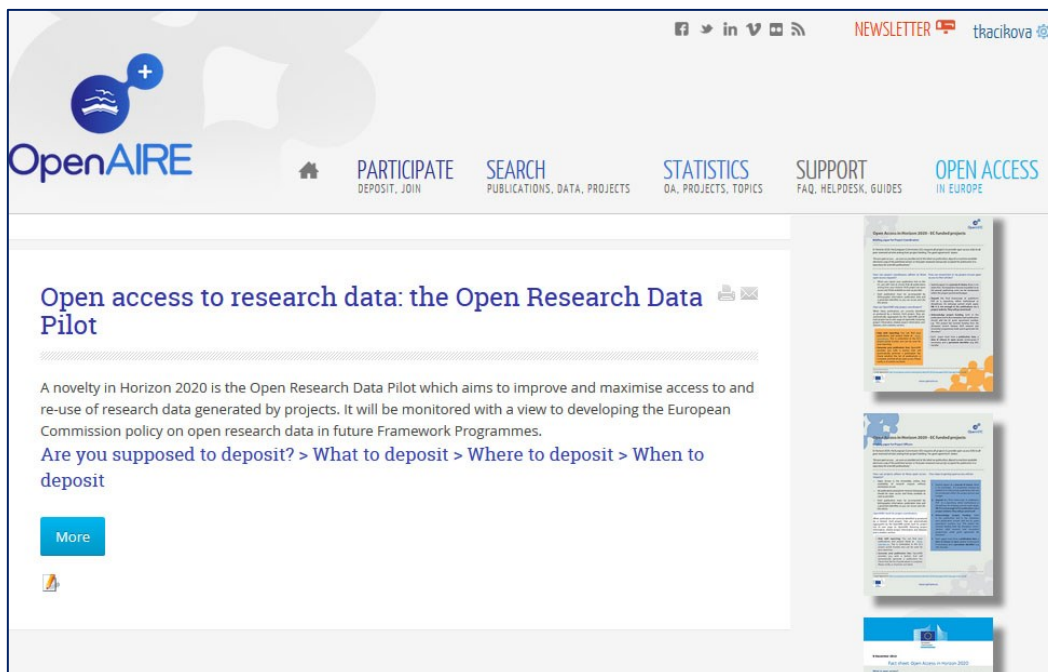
NEWSLETTER tkacikova

OpenAIRE

PARTICIPATE
DEPOSIT, JOIN

SEARCH
PUBLICATIONS, DATA, PROJECTS

STATISTICS
OA, PROJECTS, TOPICS

SUPPORT
FAQ, HELPDESK, GUIDES

OPEN ACCESS
IN EUROPE

Open access to research data: the Open Research Data Pilot

A novelty in Horizon 2020 is the Open Research Data Pilot which aims to improve and maximise access to and re-use of research data generated by projects. It will be monitored with a view to developing the European Commission policy on open research data in future Framework Programmes.

Are you supposed to deposit? > What to deposit > Where to deposit > When to deposit

More

Open Access in Horizon 2020 - EC funded projects

Open Access in Horizon 2020 - EC funded projects

Fact sheet: Open Access in Horizon 2020